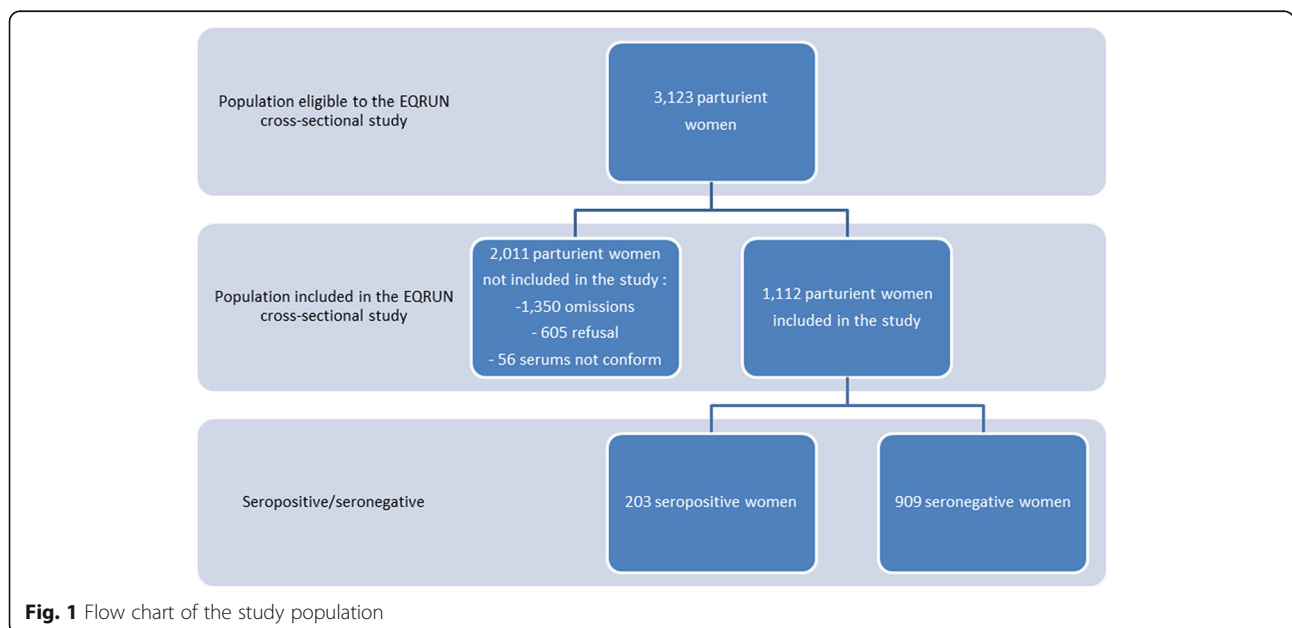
Population eligible to the EQRUN cross-sectional study

3,123 parturient women

Population included in the EQRUN cross-sectional study

2,011 parturient women not included in the study :
-1,350 omissions
- 605 refusal
- 56 serums not conform

1,112 parturient women included in the study

Seropositive/seronegative

203 seropositive women

909 seronegative women

**Fig. 1** Flow chart of the study population